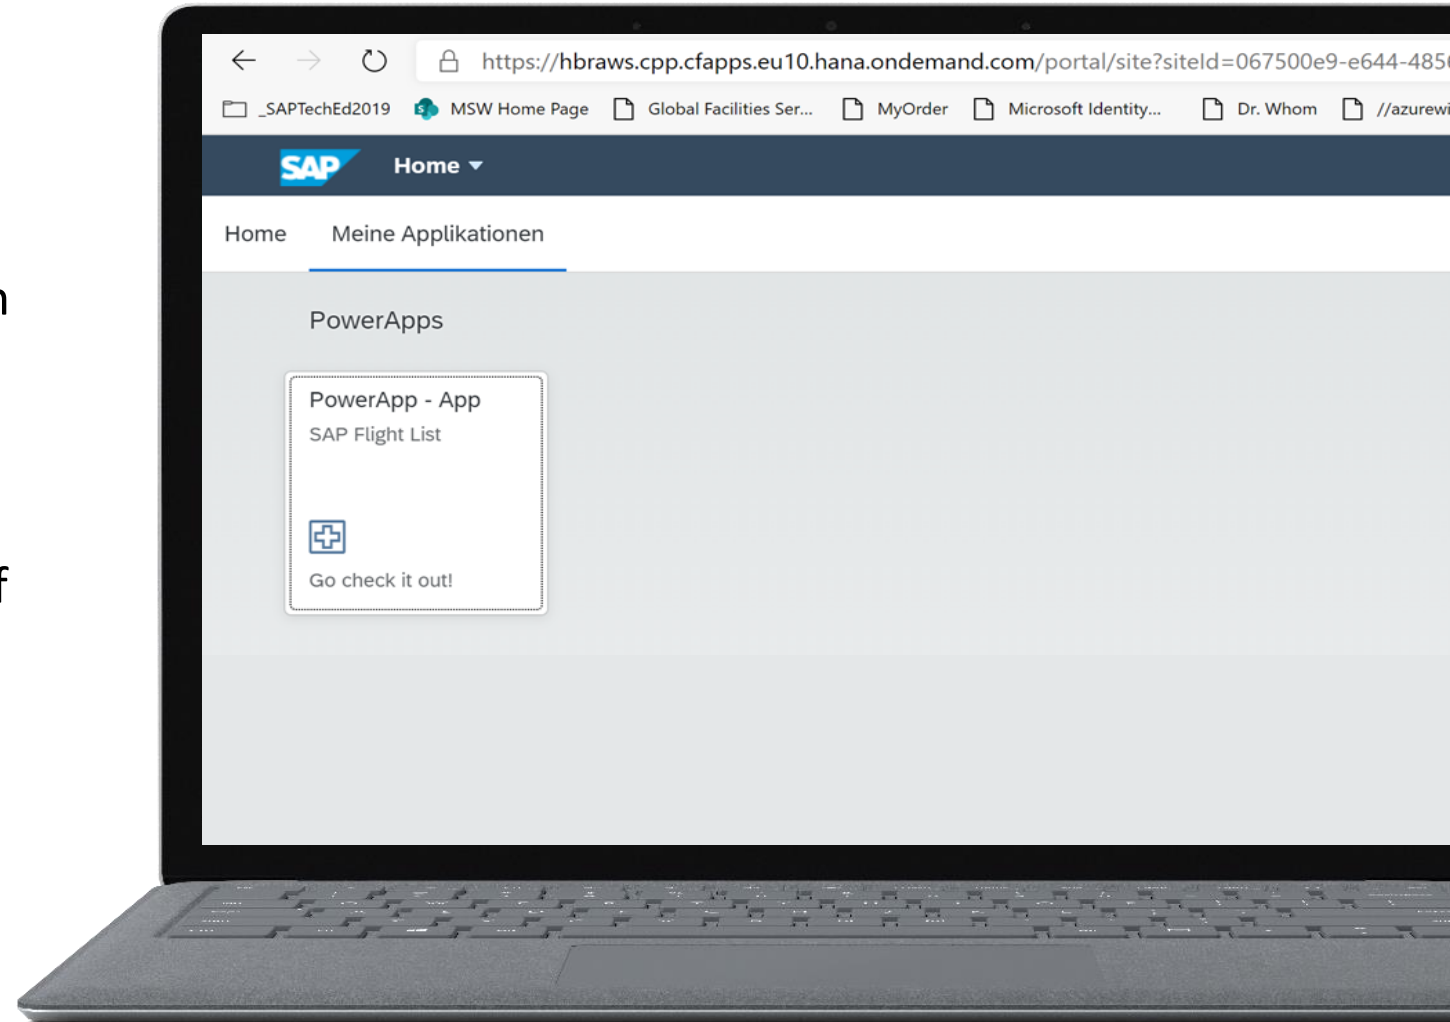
n

f

https://hbraws.cpp.cfapps.eu10.hana.ondemand.com/portal/site?siteId=067500e9-e644-485

_SAPTechEd2019 MSW Home Page Global Facilities Ser... MyOrder Microsoft Identity... Dr. Whom //azurewi

SAP Home

Home Meine Applikationen

PowerApps

PowerApp - App
SAP Flight List

Go check it out!